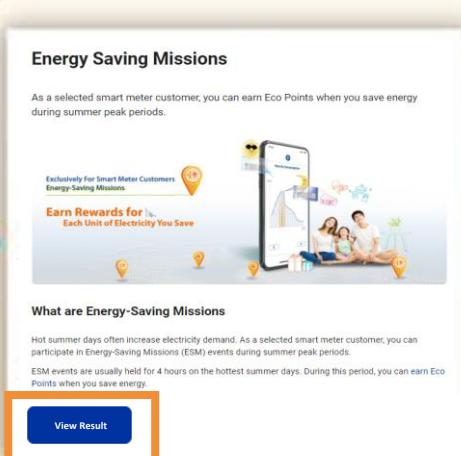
Energy Saving Missions

As a selected smart meter customer, you can earn Eco Points when you save energy during summer peak periods.

Exclusively For Smart Meter Customers
Energy-Saving Missions

Earn Rewards for Each Unit of Electricity You Save

What are Energy-Saving Missions

Hot summer days often increase electricity demand. As a selected smart meter customer, you can participate in Energy-Saving Missions (ESM) events during summer peak periods.

ESM events are usually held for 4 hours on the hottest summer days. During this period, you can earn Eco Points when you save energy.

View Result